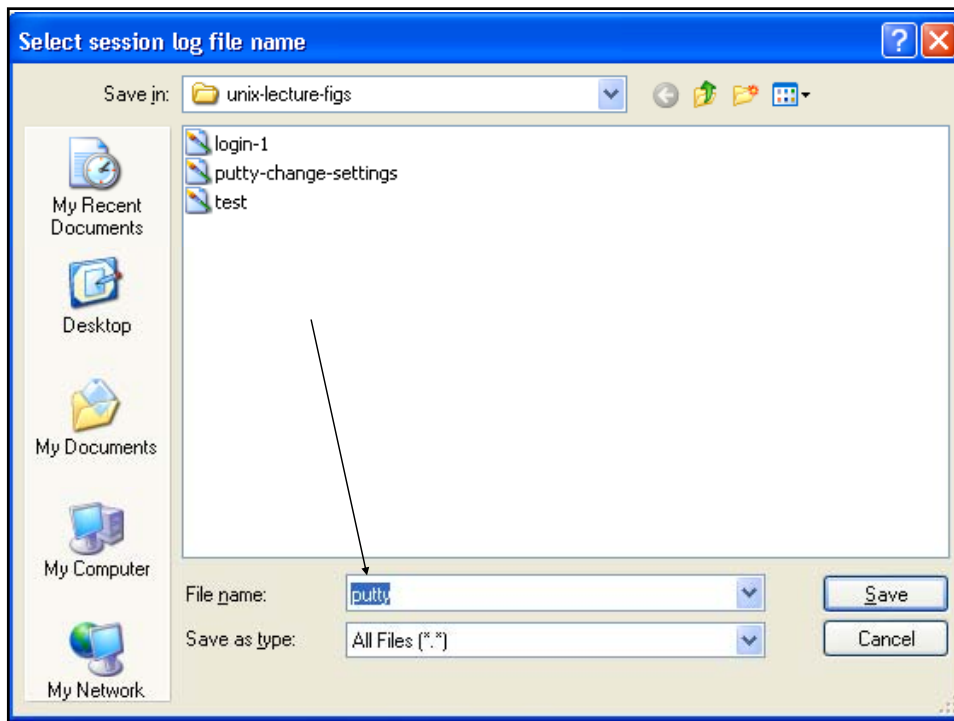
Select session log file name

Save in: unix-lecture-figs

My Recent Documents

Desktop

My Documents

My Computer

My Network

login-1
putty-change-settings
test

File name: putty

Save as type: All Files (*.*)

Save

Cancel